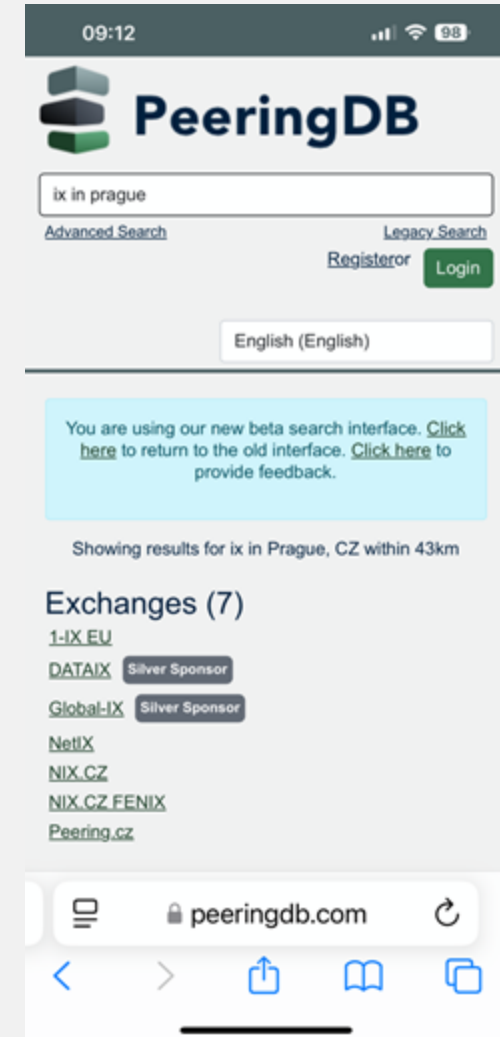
09:12

98

PeeringDB

ix in prague

Advanced Search

Legacy Search

Registeror

Login

English (English)

You are using our new beta search interface. Click here to return to the old interface. Click here to provide feedback.

Showing results for ix in Prague, CZ within 43km

Exchanges (7)

1-IX EU

DATAIX Silver Sponsor

Global-IX Silver Sponsor

NetIX

NIX.CZ

NIX.CZ FENIX

Peering.cz

peeringdb.com